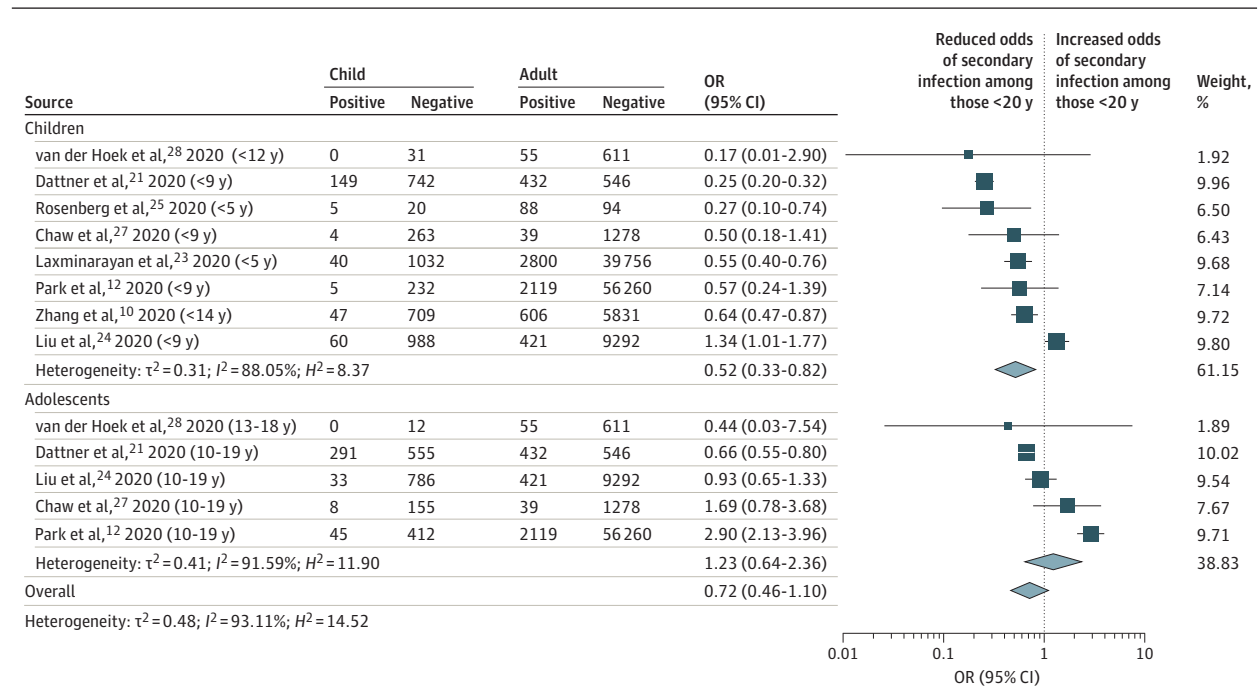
| Source | Child Positive | Child Negative | Adult Positive | Adult Negative | OR (95% CI) | Weight, % |
|---|---|---|---|---|---|---|
| Children | | | | | | |
| van der Hoek et al,$^{28}$ 2020 (<12 y) | 0 | 31 | 55 | 611 | 0.17 (0.01-2.90) | 1.92 |
| Dattner et al,$^{21}$ 2020 (<9 y) | 149 | 742 | 432 | 546 | 0.25 (0.20-0.32) | 9.96 |
| Rosenberg et al,$^{25}$ 2020 (<5 y) | 5 | 20 | 88 | 94 | 0.27 (0.10-0.74) | 6.50 |
| Chaw et al,$^{27}$ 2020 (<9 y) | 4 | 263 | 39 | 1278 | 0.50 (0.18-1.41) | 6.43 |
| Laxminarayan et al,$^{23}$ 2020 (<5 y) | 40 | 1032 | 2800 | 39 756 | 0.55 (0.40-0.76) | 9.68 |
| Park et al,$^{12}$ 2020 (<9 y) | 5 | 232 | 2119 | 56 260 | 0.57 (0.24-1.39) | 7.14 |
| Zhang et al,$^{10}$ 2020 (<14 y) | 47 | 709 | 606 | 5831 | 0.64 (0.47-0.87) | 9.72 |
| Liu et al,$^{24}$ 2020 (<9 y) | 60 | 988 | 421 | 9292 | 1.34 (1.01-1.77) | 9.80 |
| Heterogeneity: $\tau^2$ = 0.31; $I^2$ = 88.05%; $H^2$ = 8.37 | | | | | 0.52 (0.33-0.82) | 61.15 |
| Adolescents | | | | | | |
| van der Hoek et al,$^{28}$ 2020 (13-18 y) | 0 | 12 | 55 | 611 | 0.44 (0.03-7.54) | 1.89 |
| Dattner et al,$^{21}$ 2020 (10-19 y) | 291 | 555 | 432 | 546 | 0.66 (0.55-0.80) | 10.02 |
| Liu et al,$^{24}$ 2020 (10-19 y) | 33 | 786 | 421 | 9292 | 0.93 (0.65-1.33) | 9.54 |
| Chaw et al,$^{27}$ 2020 (10-19 y) | 8 | 155 | 39 | 1278 | 1.69 (0.78-3.68) | 7.67 |
| Park et al,$^{12}$ 2020 (10-19 y) | 45 | 412 | 2119 | 56 260 | 2.90 (2.13-3.96) | 9.71 |
| Heterogeneity: $\tau^2$ = 0.41; $I^2$ = 91.59%; $H^2$ = 11.90 | | | | | 1.23 (0.64-2.36) | 38.83 |
| Overall | | | | | 0.72 (0.46-1.10) | |

Heterogeneity: $\tau^2$ = 0.48; $I^2$ = 93.11%; $H^2$ = 14.52

Reduced odds of secondary infection among those <20 y

Increased odds of secondary infection among those <20 y

0.01 0.1 1 10

OR (95% CI)